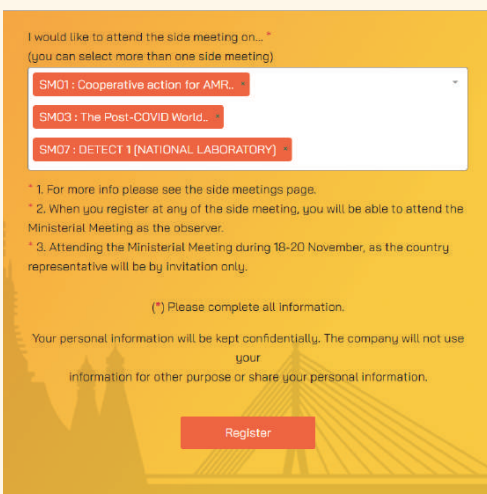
I would like to attend the side meeting on... *
(you can select more than one side meeting)

SM01 : Cooperative action for AMR.. ×

SM03 : The Post-COVID World.. ×

SM07 : DETECT 1 (NATIONAL LABORATORY) ×

* 1. For more info please see the side meetings page.
* 2. When you register at any of the side meeting, you will be able to attend the Ministerial Meeting as the observer.
* 3. Attending the Ministerial Meeting during 18-20 November, as the country representative will be by invitation only.

(*) Please complete all information.

Your personal information will be kept confidentially. The company will not use your information for other purpose or share your personal information.

Register